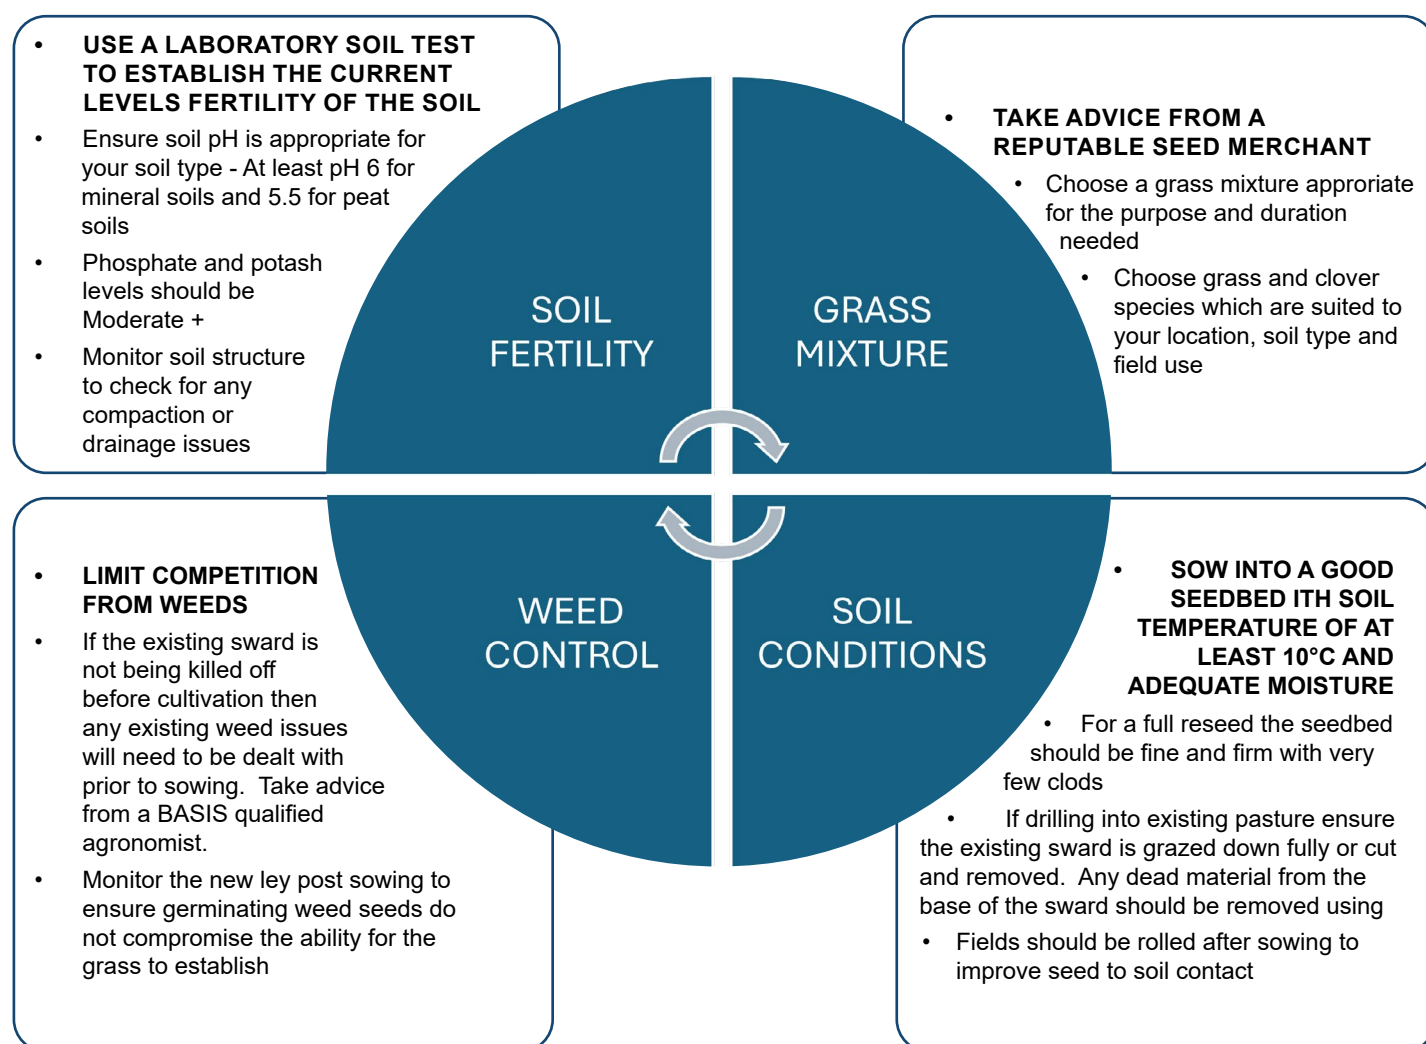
- USE A LABORATORY SOIL TEST TO ESTABLISH THE CURRENT LEVELS FERTILITY OF THE SOIL
- Ensure soil pH is appropriate for your soil type - At least pH 6 for mineral soils and 5.5 for peat soils
- Phosphate and potash levels should be Moderate +
- Monitor soil structure to check for any compaction or drainage issues

- TAKE ADVICE FROM A REPUTABLE SEED MERCHANT
- Choose a grass mixture approriate for the purpose and duration needed
- Choose grass and clover species which are suited to your location, soil type and field use

SOIL FERTILITY

GRASS MIXTURE

WEED CONTROL

SOIL CONDITIONS

- LIMIT COMPETITION FROM WEEDS
- If the existing sward is not being killed off before cultivation then any existing weed issues will need to be dealt with prior to sowing. Take advice from a BASIS qualified agronomist.
- Monitor the new ley post sowing to ensure germinating weed seeds do not compromise the ability for the grass to establish

- SOW INTO A GOOD SEEDBED ITH SOIL TEMPERATURE OF AT LEAST 10°C AND ADEQUATE MOISTURE
- For a full reseed the seedbed should be fine and firm with very few clods
- If drilling into existing pasture ensure the existing sward is grazed down fully or cut and removed. Any dead material from the base of the sward should be removed using
- Fields should be rolled after sowing to improve seed to soil contact